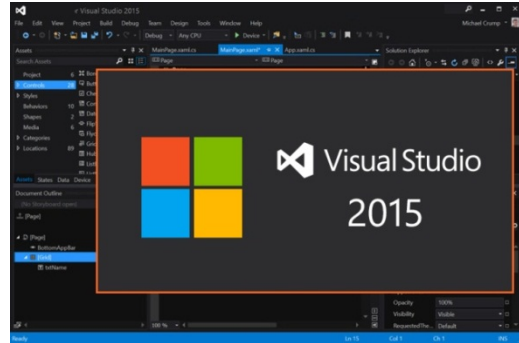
Visual Studio 2015

File Edit View Project Build Debug Team Design Tools Window Help

Michael Crump

Debug Any CPU Device

Assets

Search Assets

Project

Controls

Styles

Behaviors

Shapes

Media

Categories

Locations

MainPage.xaml.cs MainPage.xaml App.xaml.cs

Solution Explorer

Assets States Data Device

Document Outline

[Page]

[Page]

BottomAppBar

[Grid]

txtName

Visual Studio

2015

Opacity 100%

Visibility Visible

RequestedThe... Default

100 %

Ready

Ln 15 Col 1 Ch 1 INS